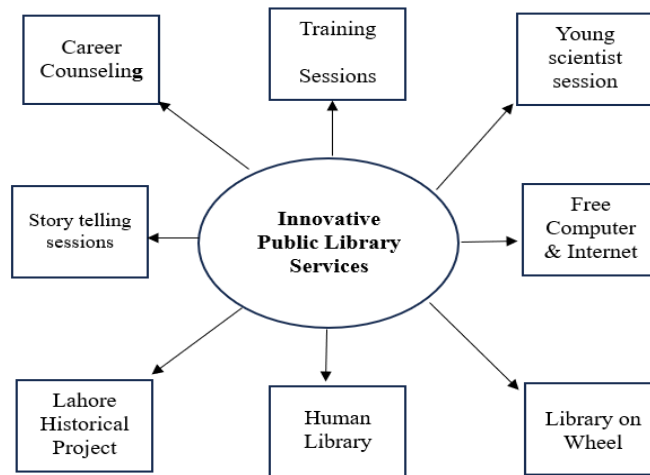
Career Counseling

Training

Sessions

Young scientist session

Story telling sessions

Innovative Public Library Services

Free Computer & Internet

Lahore Historical Project

Human Library

Library on Wheel